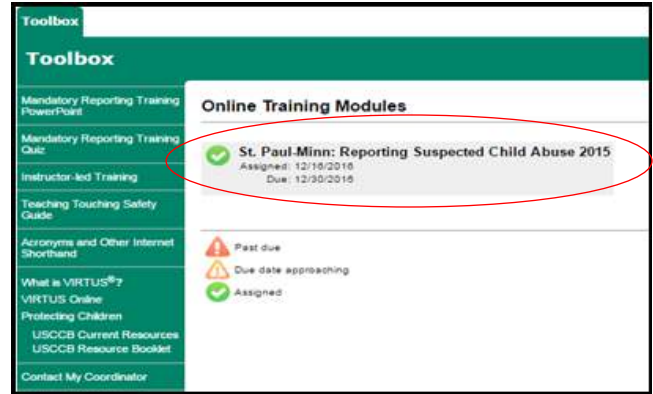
Toolbox

Toolbox

Mandatory Reporting Training PowerPoint

Mandatory Reporting Training Quiz

Instructor-led Training

Teaching Touching Safety Guide

Acronyms and Other Internet Shorthand

What is VIRTUS®?

VIRTUS Online

Protecting Children

USCCB Current Resources

USCCB Resource Booklet

Contact My Coordinator

Online Training Modules

St. Paul-Minn: Reporting Suspected Child Abuse 2015

Assigned: 12/16/2016

Due: 12/30/2016

Past due

Due date approaching

Assigned